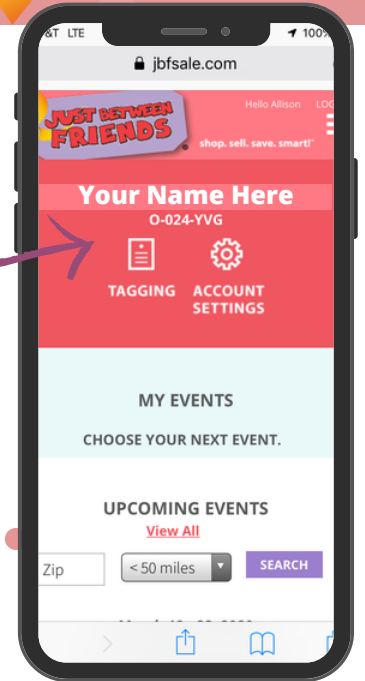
&T LTE
100%

jbfsale.com

JUST BETWEEN FRIENDS

Hello Allison LOG

shop. sell. save. smart!™

Your Name Here

O-024-YVG

TAGGING

ACCOUNT SETTINGS

MY EVENTS

CHOOSE YOUR NEXT EVENT.

UPCOMING EVENTS

View All

Zip

< 50 miles

SEARCH

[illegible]